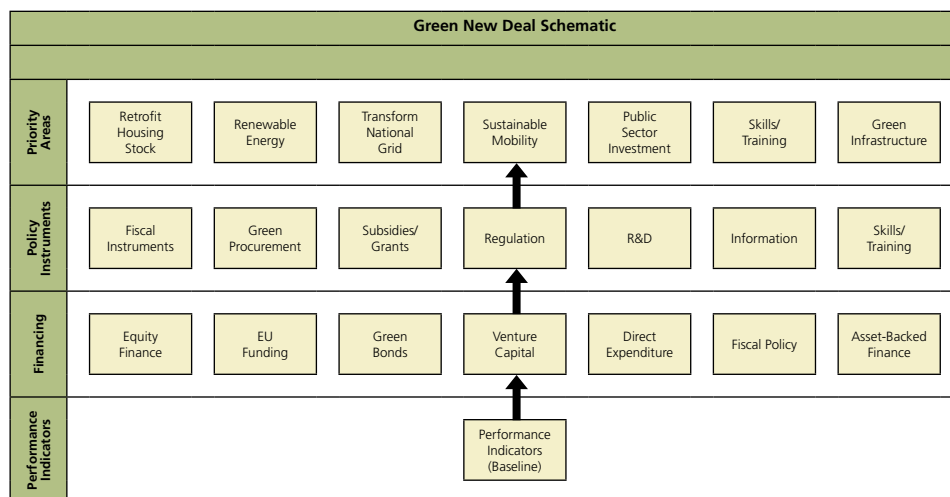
Green New Deal Schematic

Priority Areas

Retrofit Housing Stock

Renewable Energy

Transform National Grid

Sustainable Mobility

Public Sector Investment

Skills/ Training

Green Infrastructure

Policy Instruments

Fiscal Instruments

Green Procurement

Subsidies/ Grants

Regulation

R&D

Information

Skills/ Training

Financing

Equity Finance

EU Funding

Green Bonds

Venture Capital

Direct Expenditure

Fiscal Policy

Asset-Backed Finance

Performance Indicators

Performance Indicators (Baseline)